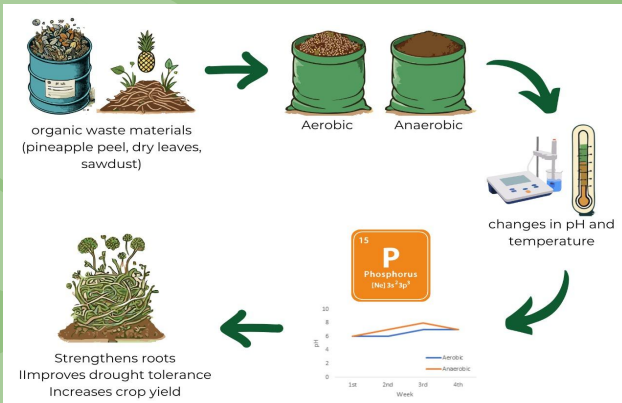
organic waste materials (pineapple peel, dry leaves, sawdust)

Aerobic

Anaerobic

changes in pH and temperature

15
P
Phosphorus
[Ne] $3s^2 3p^3$

10
8
6
4
2
0
pH
1st
2nd
3rd
4th
Week
Aerobic
Anaerobic

Strengthens roots
IImproves drought tolerance
Increases crop yield